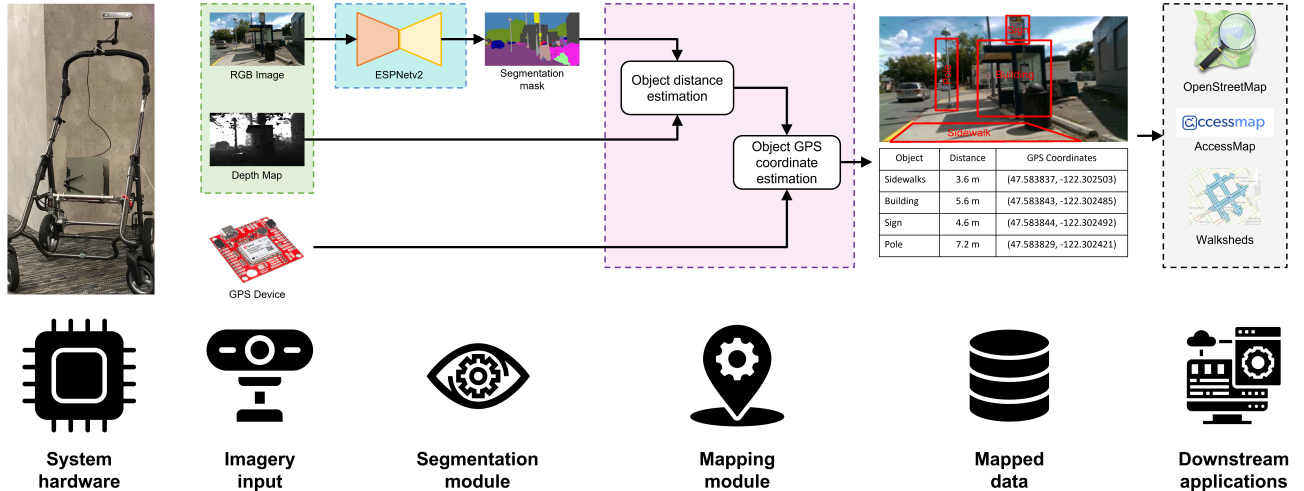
RGB Image

ESPNetv2

Segmentation mask

Object distance estimation

Depth Map

Object GPS coordinate estimation

GPS Device

Sign

Pole

Building

Sidewalk

| Object | Distance | GPS Coordinates |
|---|---|---|
| Sidewalks | 3.6 m | (47.583837, -122.302503) |
| Building | 5.6 m | (47.583843, -122.302485) |
| Sign | 4.6 m | (47.583844, -122.302492) |
| Pole | 7.2 m | (47.583829, -122.302421) |

OpenStreetMap

ccessmap

AccessMap

Walksheds

System hardware

Imagery input

Segmentation module

Mapping module

Mapped data

Downstream applications